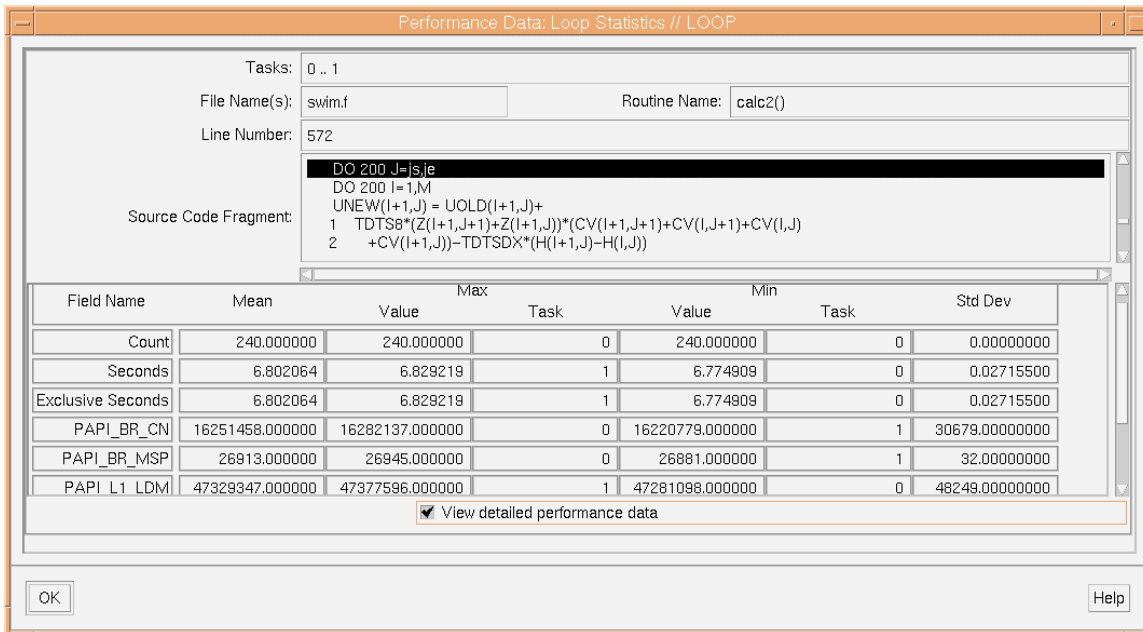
Performance Data: Loop Statistics // LOOP

Tasks: 0 .. 1

File Name(s): swim.f

Routine Name: calc2()

Line Number: 572

Source Code Fragment:
DO 200 J=js,je
DO 200 I=1,M
UNEW(I+1,J) = UOLD(I+1,J)+
1 TDTS8*(Z(I+1,J+1)+Z(I+1,J))*(CV(I+1,J+1)+CV(I,J+1)+CV(I,J)
2 +CV(I+1,J))−TDTSDX*(H(I+1,J)−H(I,J))

| Field Name | Mean | Max Value | Max Task | Min Value | Min Task | Std Dev |
|---|---|---|---|---|---|---|
| Count | 240.000000 | 240.000000 | 0 | 240.000000 | 0 | 0.00000000 |
| Seconds | 6.802064 | 6.829219 | 1 | 6.774909 | 0 | 0.02715500 |
| Exclusive Seconds | 6.802064 | 6.829219 | 1 | 6.774909 | 0 | 0.02715500 |
| PAPI_BR_CN | 16251458.000000 | 16282137.000000 | 0 | 16220779.000000 | 1 | 30679.00000000 |
| PAPI_BR_MSP | 26913.000000 | 26945.000000 | 0 | 26881.000000 | 1 | 32.00000000 |
| PAPI_L1_LDM | 47329347.000000 | 47377596.000000 | 1 | 47281098.000000 | 0 | 48249.00000000 |

View detailed performance data

OK

Help